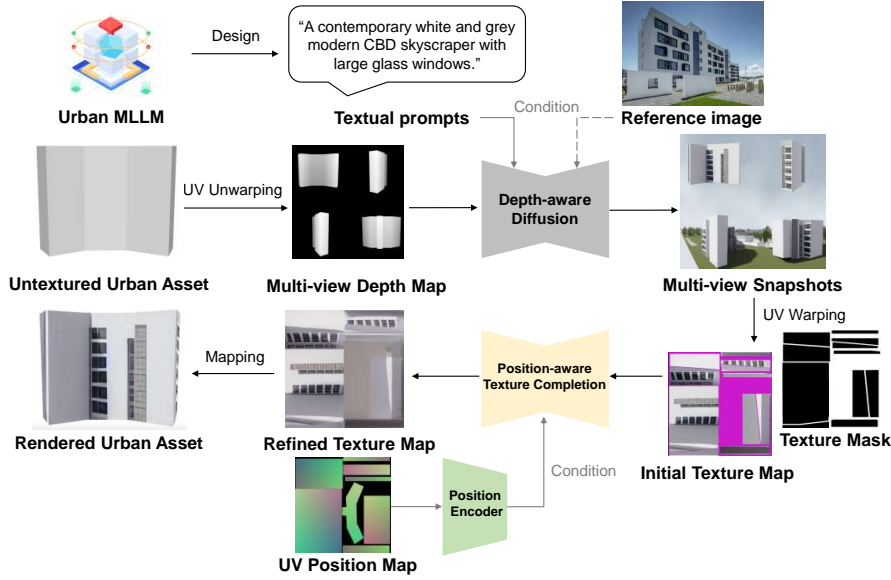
Design

"A contemporary white and grey modern CBD skyscraper with large glass windows."

Urban MLLM

Textual prompts

Condition

Reference image

UV Unwarping

Depth-aware Diffusion

Untextured Urban Asset

Multi-view Depth Map

Multi-view Snapshots

UV Warping

Mapping

Position-aware Texture Completion

Rendered Urban Asset

Refined Texture Map

Texture Mask

Condition

Initial Texture Map

Position Encoder

UV Position Map